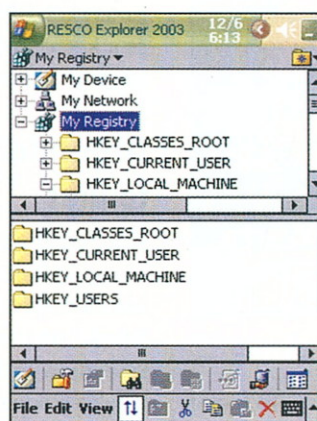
RESCO Explorer 2003 12/6 6:13

My Registry ▾

My Device
My Network
My Registry
HKEY_CLASSES_ROOT
HKEY_CURRENT_USER
HKEY_LOCAL_MACHINE

HKEY_CLASSES_ROOT
HKEY_CURRENT_USER
HKEY_LOCAL_MACHINE
HKEY_USERS

File Edit View